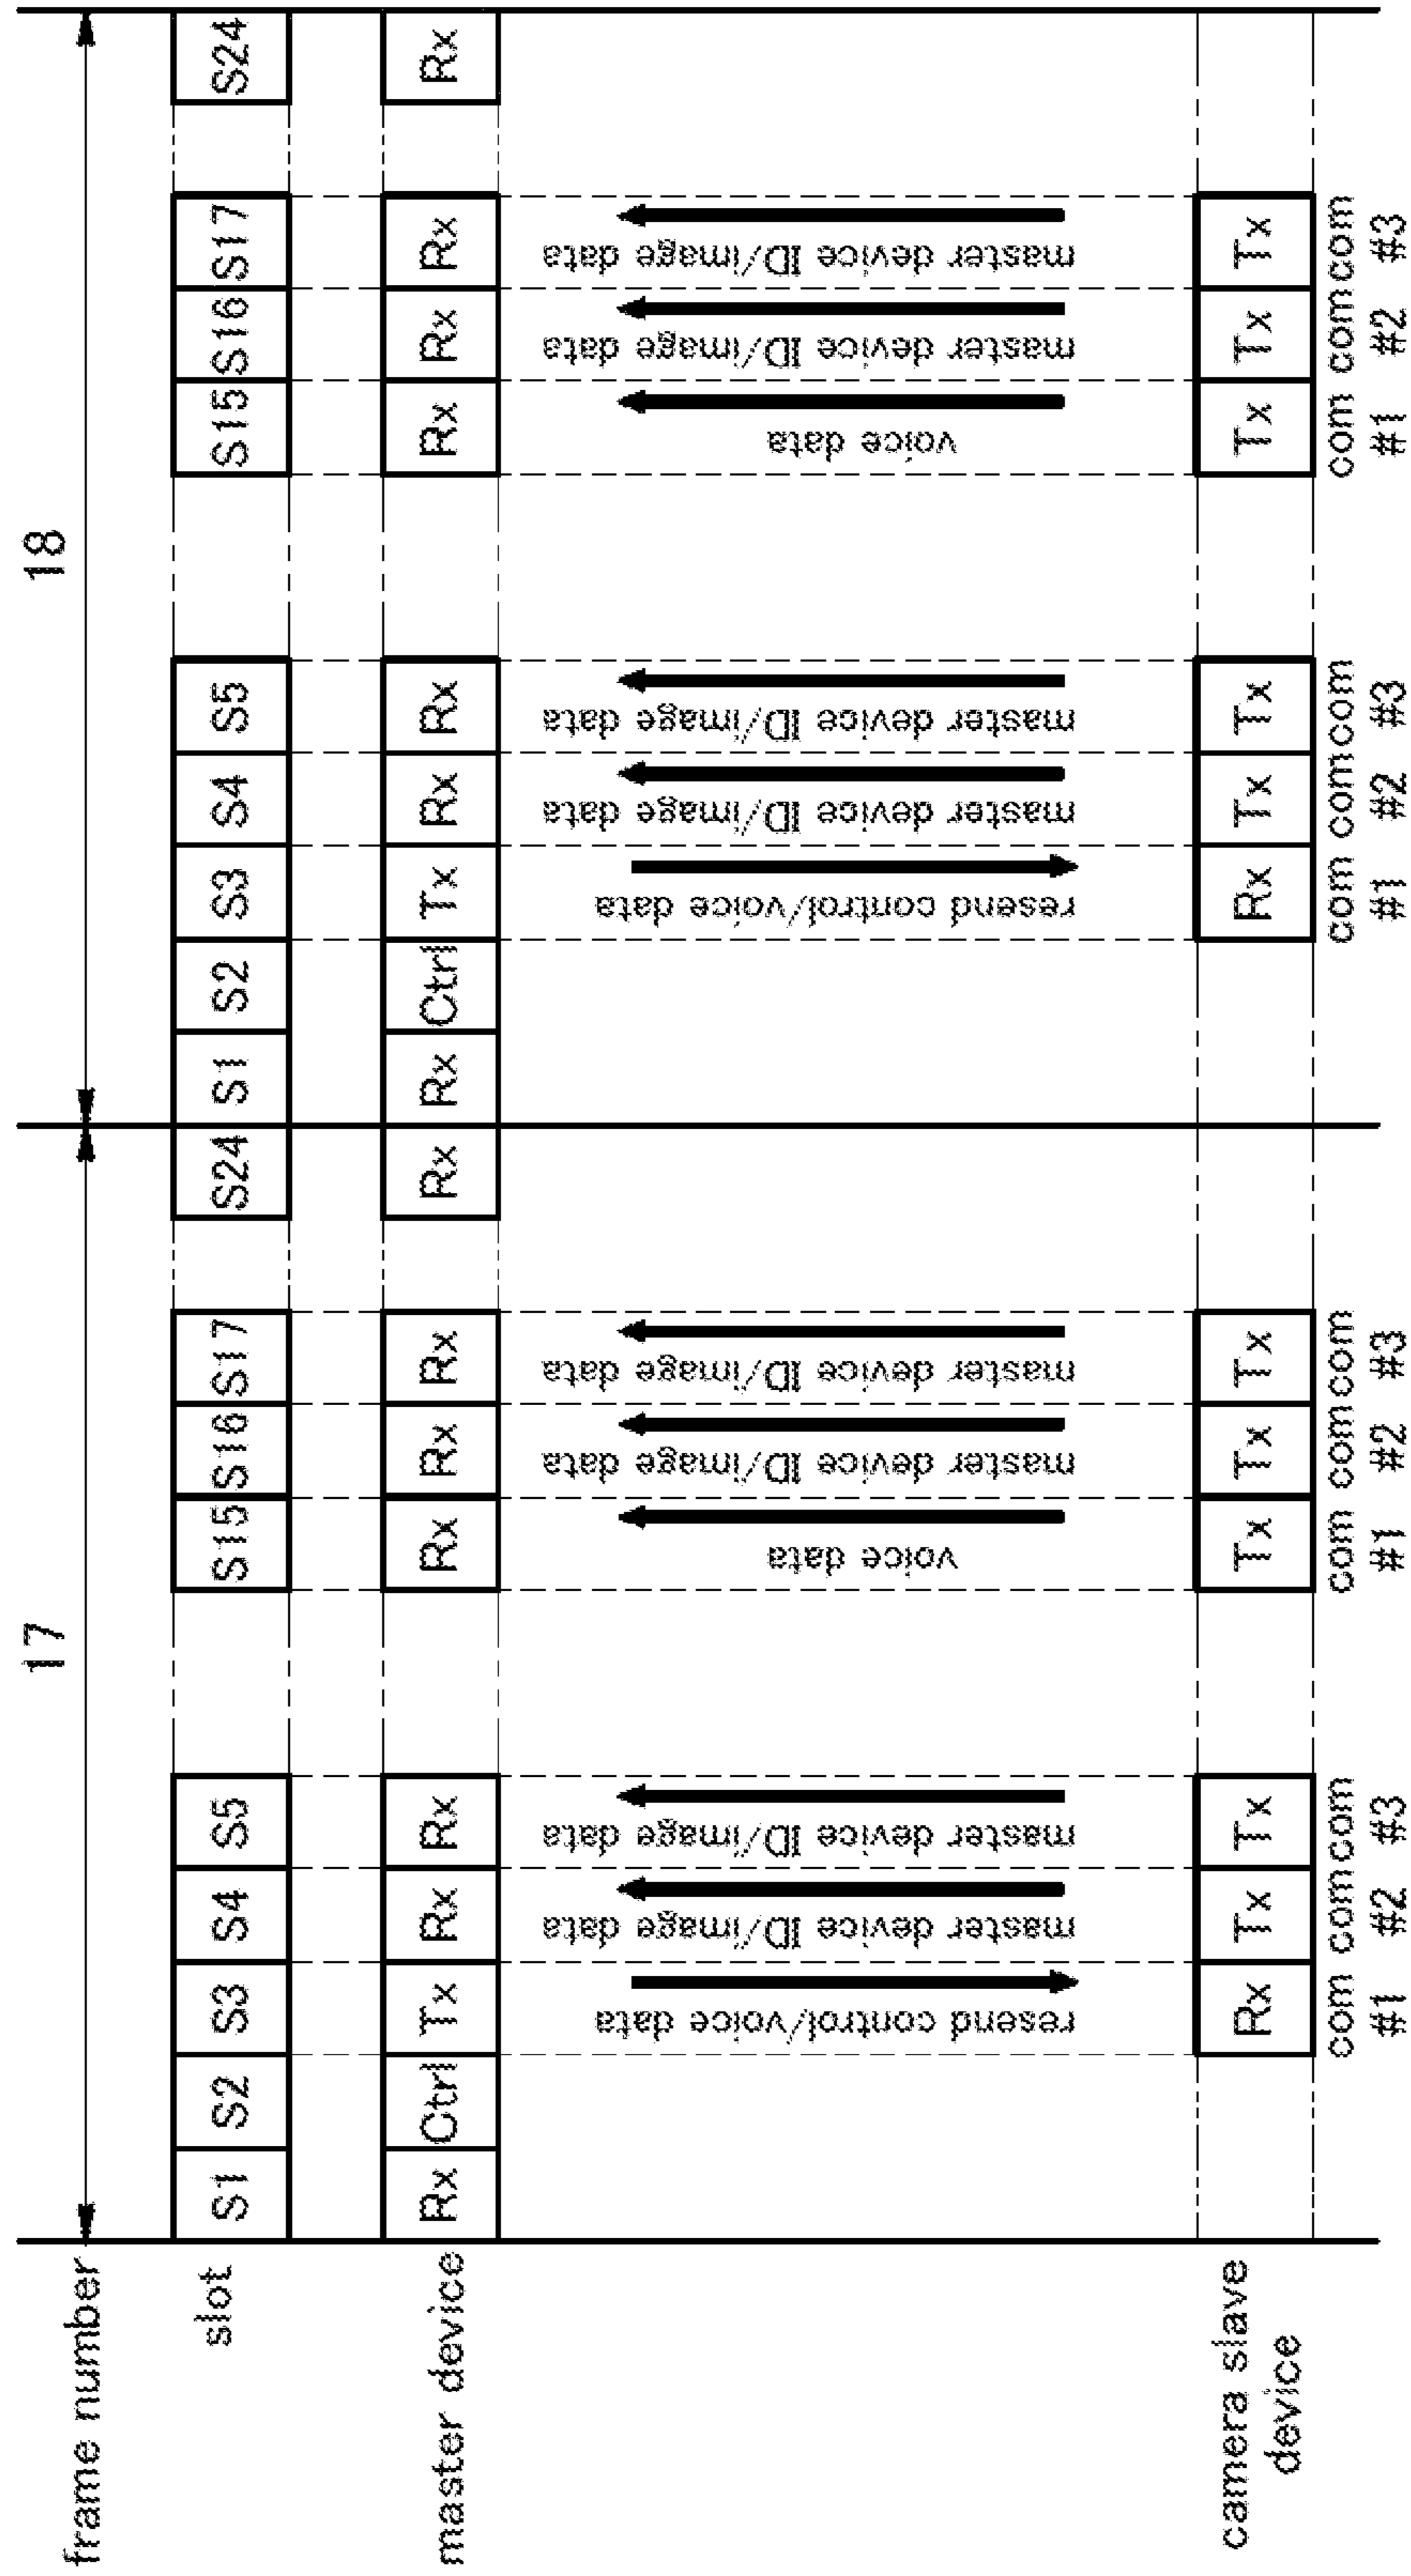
frame number
17
18
slot
S1 S2 S3 S4 S5 S15 S16 S17 S24 S1 S2 S3 S4 S5 S15 S16 S17 S24
master device
Rx Ctrl Tx Rx Rx Rx Rx Rx Rx Rx Ctrl Tx Rx Rx Rx Rx Rx Rx
resend control/voice data
master device ID/image data
master device ID/image data
voice data
master device ID/image data
master device ID/image data
resend control/voice data
master device ID/image data
master device ID/image data
voice data
master device ID/image data
master device ID/image data
camera slave device
Rx Tx Tx Tx Tx Tx Rx Tx Tx Tx Tx Tx
com #1 com #2 com #3 com #1 com #2 com #3 com #1 com #2 com #3 com #1 com #2 com #3